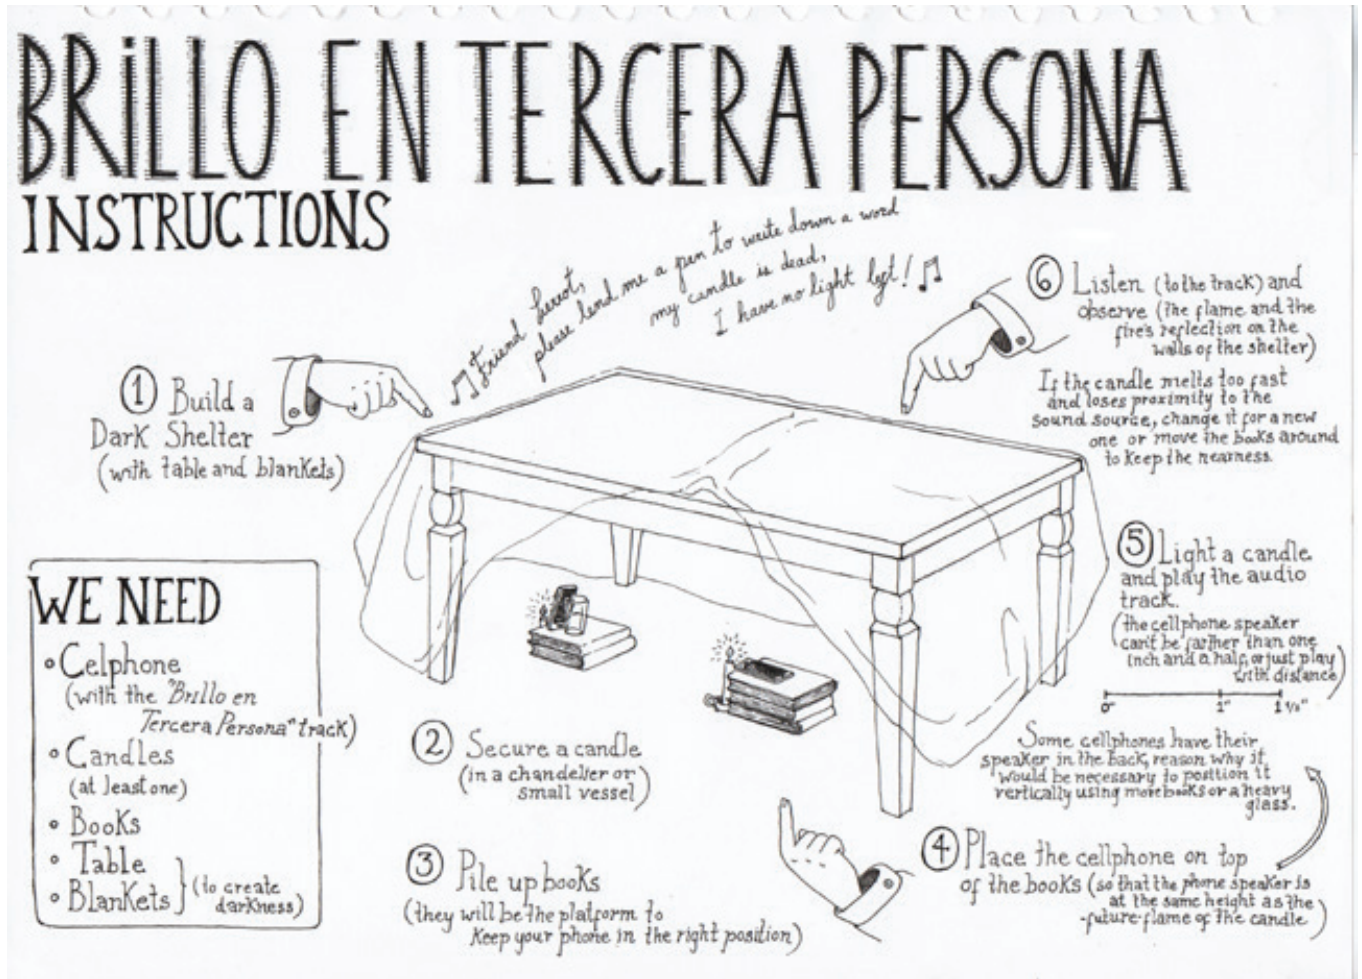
BRiLLO EN TERCERA PERSONA
INSTRUCTIONS

♫ Friend Pierrot, please lend me a pen to write down a word my candle is dead, I have no light left! ♫

① Build a Dark Shelter (with table and blankets)

⑥ Listen (to the track) and observe (the flame and the fire's reflection on the walls of the shelter)

If the candle melts too fast and loses proximity to the sound source, change it for a new one or move the books around to keep the nearness.

WE NEED
◦ Celphone (with the "Brillo en Tercera Persona" track)
◦ Candles (at least one)
◦ Books
◦ Table
◦ Blankets } (to create darkness)

⑤ Light a candle and play the audio track.
(the cellphone speaker can't be farther than one inch and a half, or just play with distance)

0" 1" 1 ½"

Some cellphones have their speaker in the back, reason why it would be necessary to position it vertically using more books or a heavy glass.

② Secure a candle (in a chandelier or small vessel)

③ Pile up books (they will be the platform to keep your phone in the right position)

④ Place the cellphone on top of the books (so that the phone speaker is at the same height as the future flame of the candle)